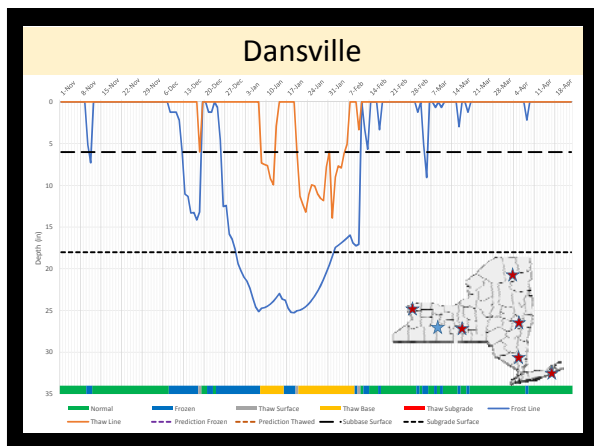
Dansville

1-Nov 8-Nov 15-Nov 22-Nov 29-Nov 6-Dec 13-Dec 20-Dec 27-Dec 3-Jan 10-Jan 17-Jan 24-Jan 31-Jan 7-Feb 14-Feb 21-Feb 28-Feb 7-Mar 14-Mar 21-Mar 28-Mar 4-Apr 11-Apr 18-Apr

Depth (in)

0
5
10
15
20
25
30
35

Normal
Frozen
Thaw Surface
Thaw Base
Thaw Subgrade
Frost Line
Thaw Line
Prediction Frozen
Prediction Thawed
Subbase Surface
Subgrade Surface